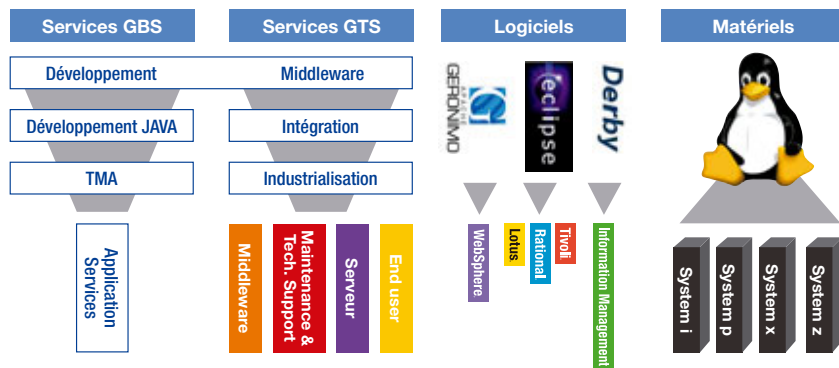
Services GBS

Services GTS

Logiciels

Matériels

Développement

Middleware

Développement JAVA

Intégration

TMA

Industrialisation

Application Services

Middleware

Maintenance & Tech. Support

Serveur

End user

APACHE GERONIMO

eclipse

Derby

WebSphere

Lotus

Rational

Tivoli

Information Management

System i

System p

System x

System z